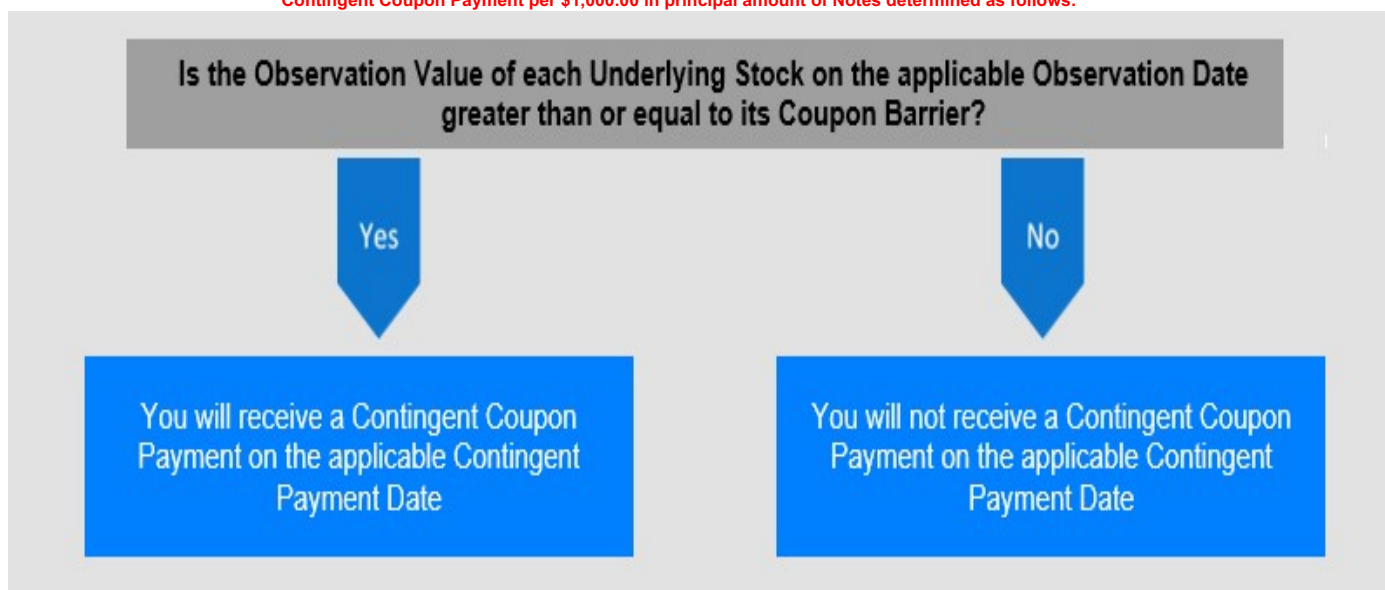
Contingent Coupon Payment per $1,000.00 in principal amount of Notes determined as follows:

Is the Observation Value of each Underlying Stock on the applicable Observation Date greater than or equal to its Coupon Barrier?

Yes

No

You will receive a Contingent Coupon Payment on the applicable Contingent Payment Date

You will not receive a Contingent Coupon Payment on the applicable Contingent Payment Date